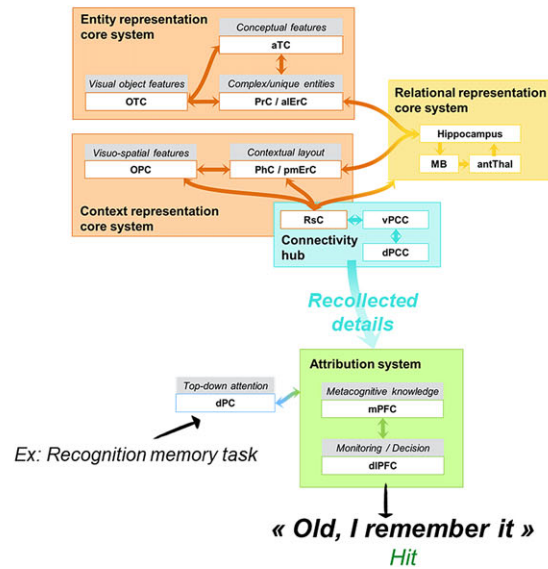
Entity representation core system

Conceptual features
aTC

Visual object features
OTC

Complex/unique entities
PrC / alErC

Relational representation core system

Hippocampus

MB

antThal

Visuo-spatial features
OPC

Contextual layout
PhC / pmErC

Context representation core system

RsC

vPCC

dPCC

Connectivity hub

Recollected details

Attribution system

Top-down attention
dPC

Metacognitive knowledge
mPFC

Ex: Recognition memory task

Monitoring / Decision
dlPFC

« Old, I remember it »
Hit